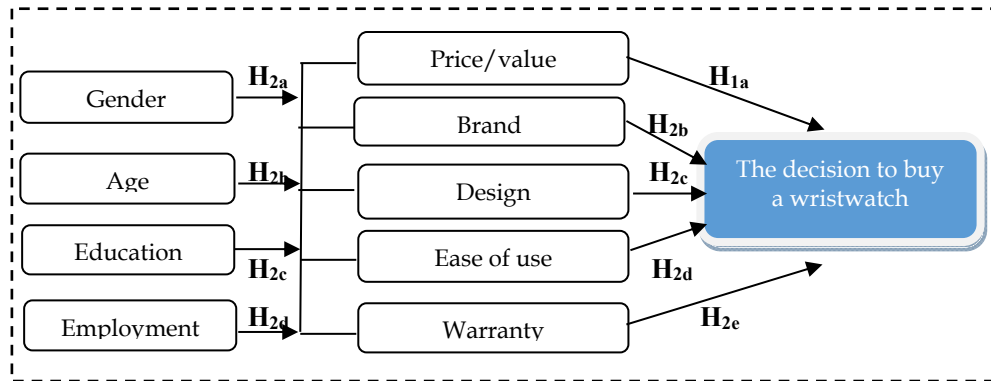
Gender

Age

Education

Employment

$H_{2a}$

$H_{2b}$

$H_{2c}$

$H_{2d}$

Price/value

Brand

Design

Ease of use

Warranty

$H_{1a}$

$H_{2b}$

$H_{2c}$

$H_{2d}$

$H_{2e}$

The decision to buy a wristwatch